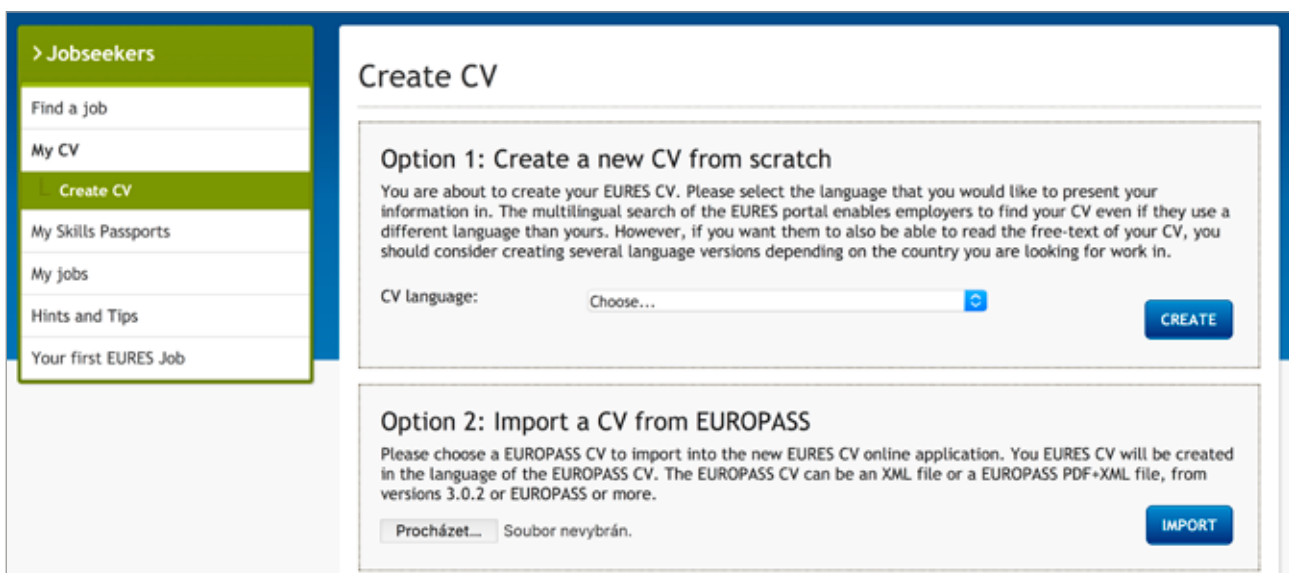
> Jobseekers

Find a job

My CV

Create CV

My Skills Passports

My jobs

Hints and Tips

Your first EURES Job

Create CV

Option 1: Create a new CV from scratch

You are about to create your EURES CV. Please select the language that you would like to present your information in. The multilingual search of the EURES portal enables employers to find your CV even if they use a different language than yours. However, if you want them to also be able to read the free-text of your CV, you should consider creating several language versions depending on the country you are looking for work in.

CV language: Choose...

CREATE

Option 2: Import a CV from EUROPASS

Please choose a EUROPASS CV to import into the new EURES CV online application. You EURES CV will be created in the language of the EUROPASS CV. The EUROPASS CV can be an XML file or a EUROPASS PDF+XML file, from versions 3.0.2 or EUROPASS or more.

Procházet... Soubor nevybrán.

IMPORT